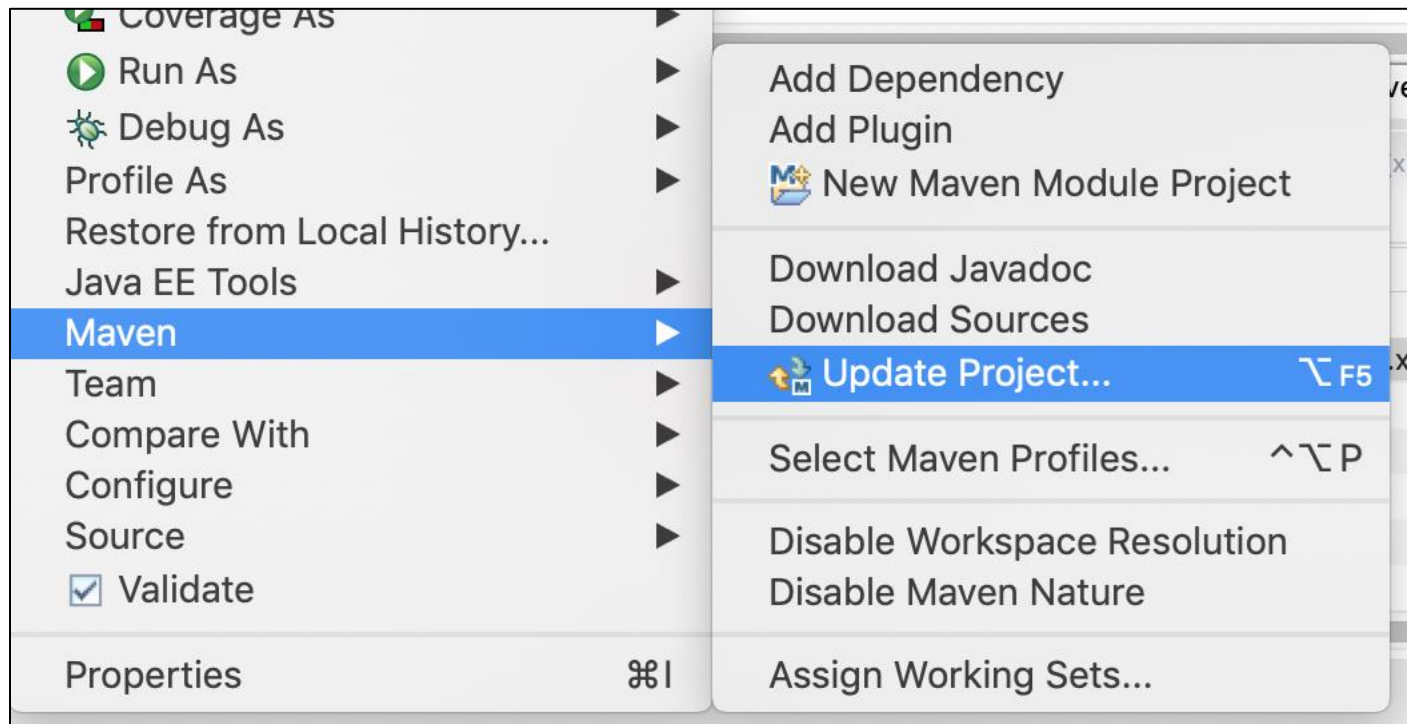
Coverage As
Run As
Debug As
Profile As
Restore from Local History...
Java EE Tools
Maven
Team
Compare With
Configure
Source
Validate
Properties ⌘I

Add Dependency
Add Plugin
New Maven Module Project
Download Javadoc
Download Sources
Update Project... ⌥F5
Select Maven Profiles... ^⌥P
Disable Workspace Resolution
Disable Maven Nature
Assign Working Sets...